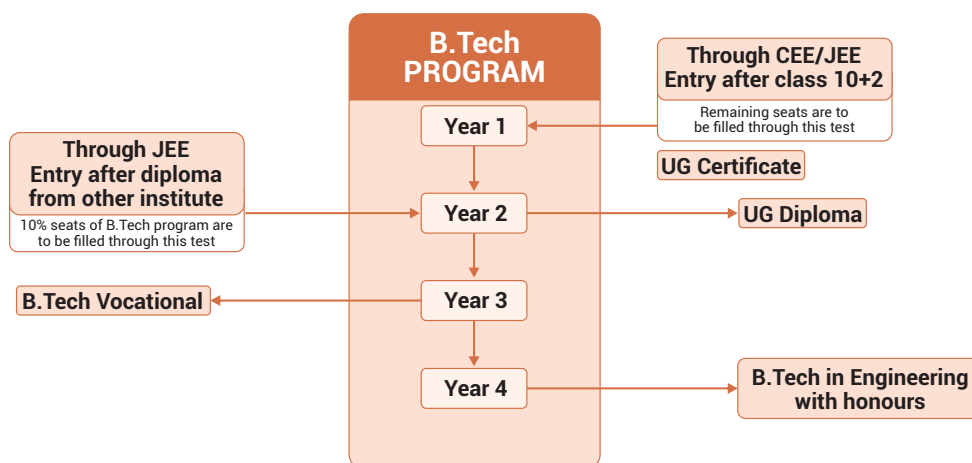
B.Tech PROGRAM

Through CEE/JEE Entry after class 10+2

Remaining seats are to be filled through this test

Through JEE Entry after diploma from other institute

10% seats of B.Tech program are to be filled through this test

Year 1

UG Certificate

Year 2

UG Diploma

B.Tech Vocational

Year 3

Year 4

B.Tech in Engineering with honours